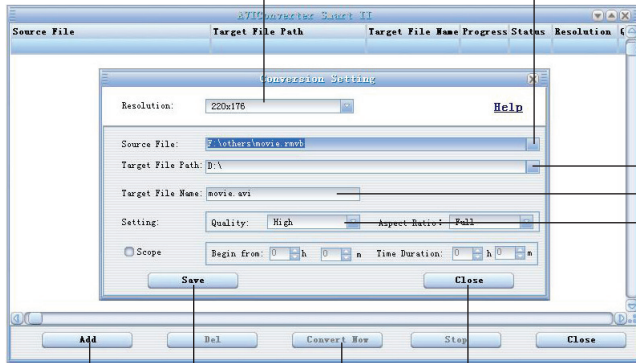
AVIConverter Smart II

| Source File | Target File Path | Target File Name | Progress | Status | Resolution |
|---|---|---|---|---|---|

Conversion Setting

Resolution: 220x176

Help

Source File: F:\others\movie.rmvb

Target File Path: D:\

Target File Name: movie.avi

Setting: Quality: High Aspect Ratio: Full

Scope Begin from: 0 h 0 m Time Duration: 0 h 0 m

Save

Close

Add Del Convert Now Stop Close